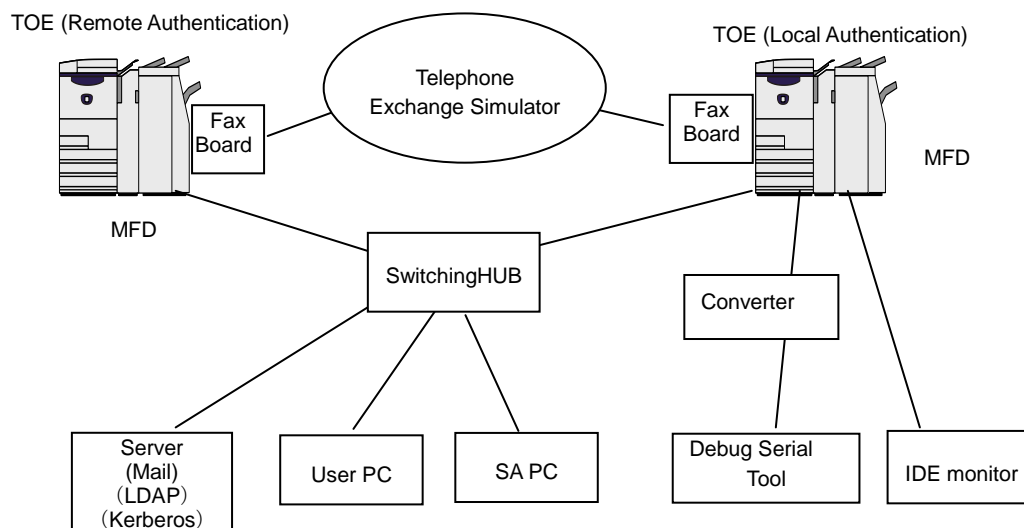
TOE (Remote Authentication)

TOE (Local Authentication)

Telephone Exchange Simulator

Fax Board

Fax Board

MFD

MFD

SwitchingHUB

Converter

Server (Mail) (LDAP) (Kerberos)

User PC

SA PC

Debug Serial Tool

IDE monitor